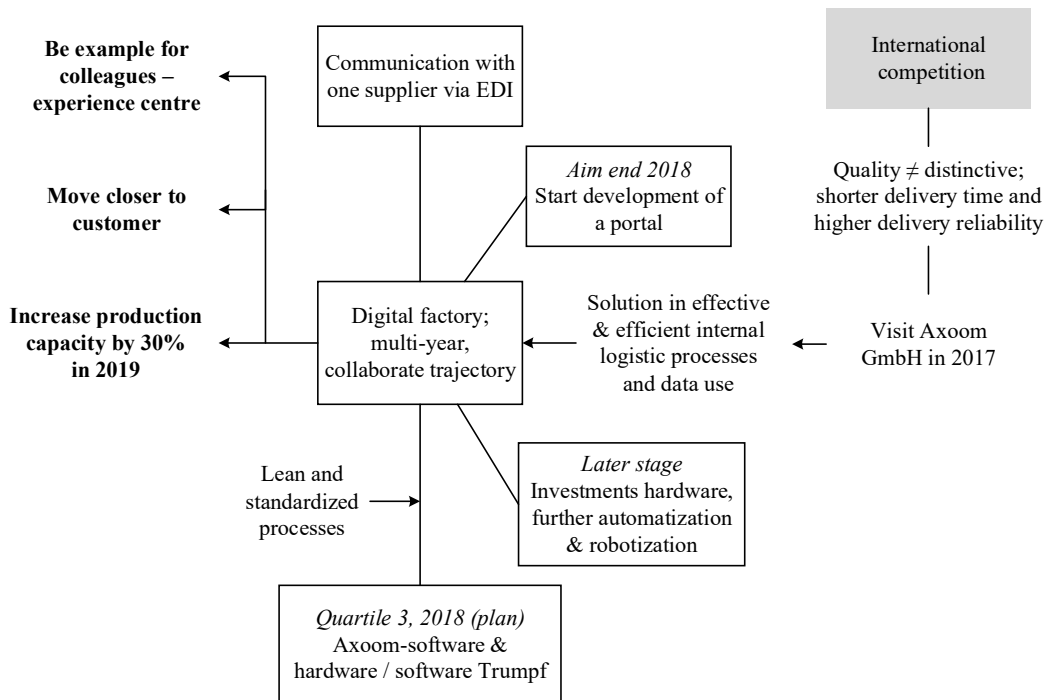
Be example for colleagues – experience centre

Move closer to customer

Increase production capacity by 30% in 2019

Communication with one supplier via EDI

Aim end 2018
Start development of a portal

International competition

Quality ≠ distinctive; shorter delivery time and higher delivery reliability

Digital factory; multi-year, collaborate trajectory

Solution in effective & efficient internal logistic processes and data use

Visit Axoom GmbH in 2017

Lean and standardized processes

Later stage
Investments hardware, further automatization & robotization

Quartile 3, 2018 (plan)
Axoom-software & hardware / software Trumpf